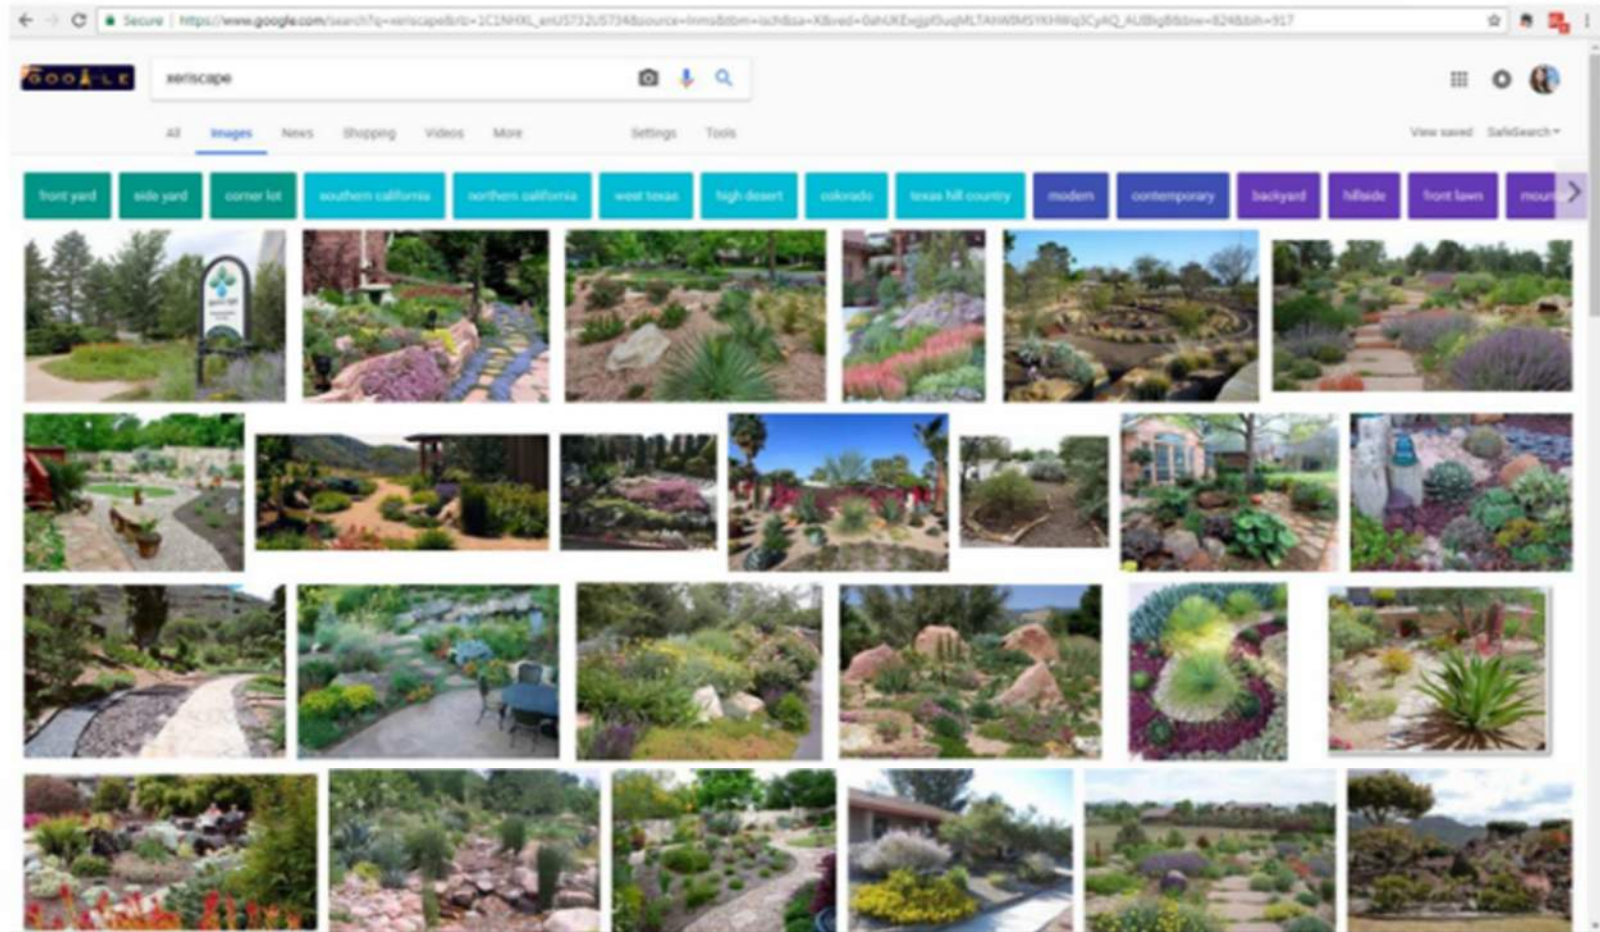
Secure | https://www.google.com/search?q=xeriscape&rlz=1C1NHXL_enUS732US734&source=lnms&tbm=isch&sa=X&ved=0ahUKEwjpf5uqMLTAhWMSYKHWq3CyAQ_AUIBigB&biw=824&bih=917

GOOGLE

xeriscape

All Images News Shopping Videos More Settings Tools

View saved SafeSearch

front yard | side yard | corner lot | southern california | northern california | west texas | high desert | colorado | texas hill country | modern | contemporary | backyard | hillside | front lawn | moun